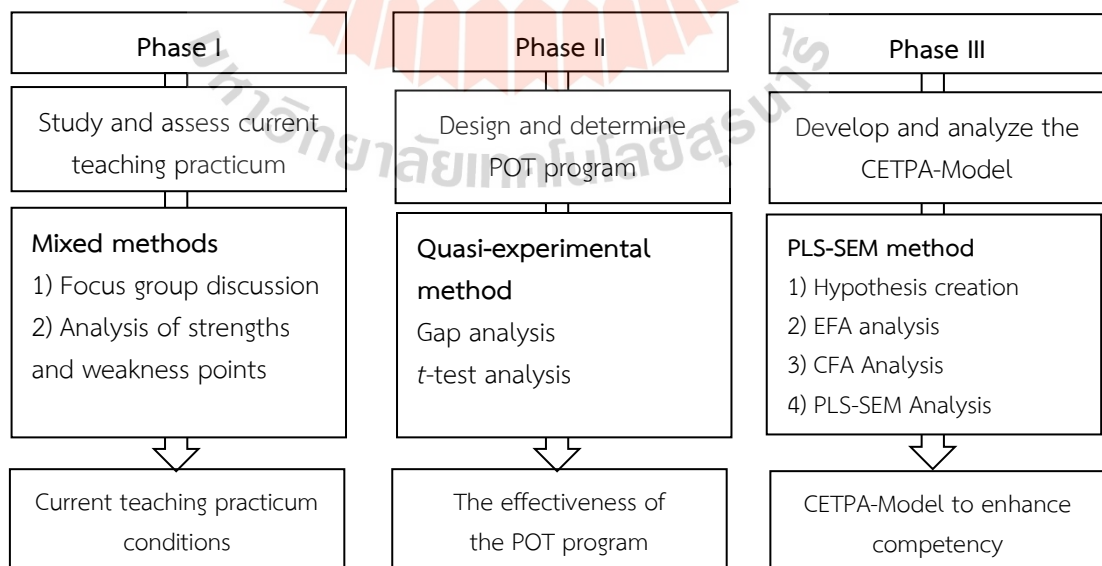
Phase I

Study and assess current teaching practicum

Mixed methods
1) Focus group discussion
2) Analysis of strengths and weakness points

Current teaching practicum conditions

Phase II

Design and determine POT program

Quasi-experimental method
Gap analysis
$t$-test analysis

The effectiveness of the POT program

Phase III

Develop and analyze the CETPA-Model

PLS-SEM method
1) Hypothesis creation
2) EFA analysis
3) CFA Analysis
4) PLS-SEM Analysis

CETPA-Model to enhance competency

มหาวิทยาลัยเทคโนโลยีสุรนารี